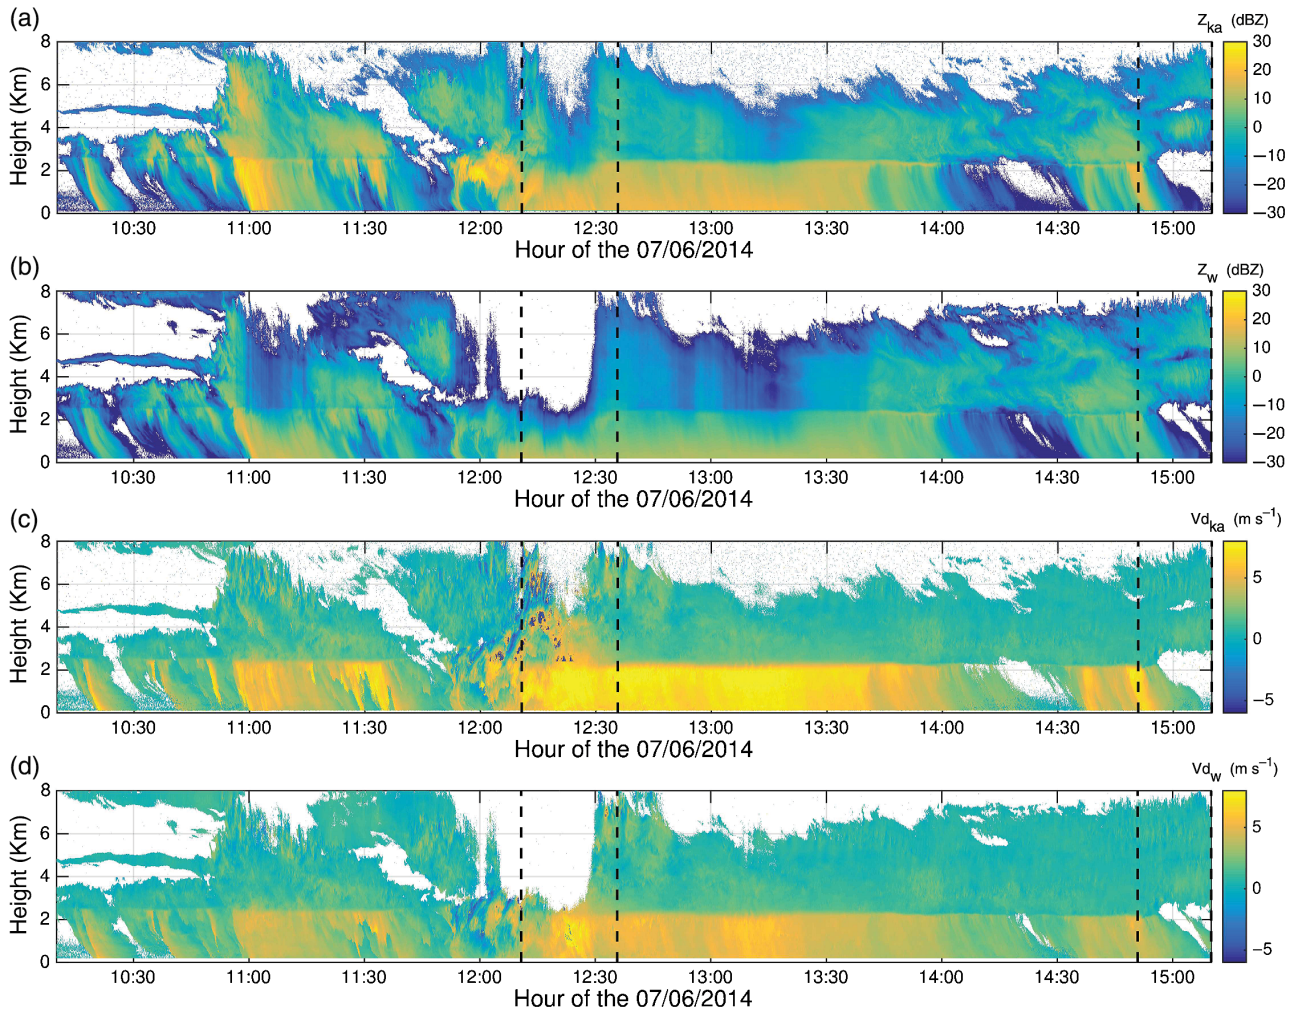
(a)

$Z_{ka}$ (dBZ)

30
20
10
0
−10
−20
−30

Height (Km)
8
6
4
2
0

10:30 11:00 11:30 12:00 12:30 13:00 13:30 14:00 14:30 15:00

Hour of the 07/06/2014

(b)

$Z_w$ (dBZ)

30
20
10
0
−10
−20
−30

Height (Km)
8
6
4
2
0

10:30 11:00 11:30 12:00 12:30 13:00 13:30 14:00 14:30 15:00

Hour of the 07/06/2014

(c)

$Vd_{ka}$ (m $s^{-1}$)

5
0
−5

Height (Km)
8
6
4
2
0

10:30 11:00 11:30 12:00 12:30 13:00 13:30 14:00 14:30 15:00

Hour of the 07/06/2014

(d)

$Vd_w$ (m $s^{-1}$)

5
0
−5

Height (Km)
8
6
4
2
0

10:30 11:00 11:30 12:00 12:30 13:00 13:30 14:00 14:30 15:00

Hour of the 07/06/2014